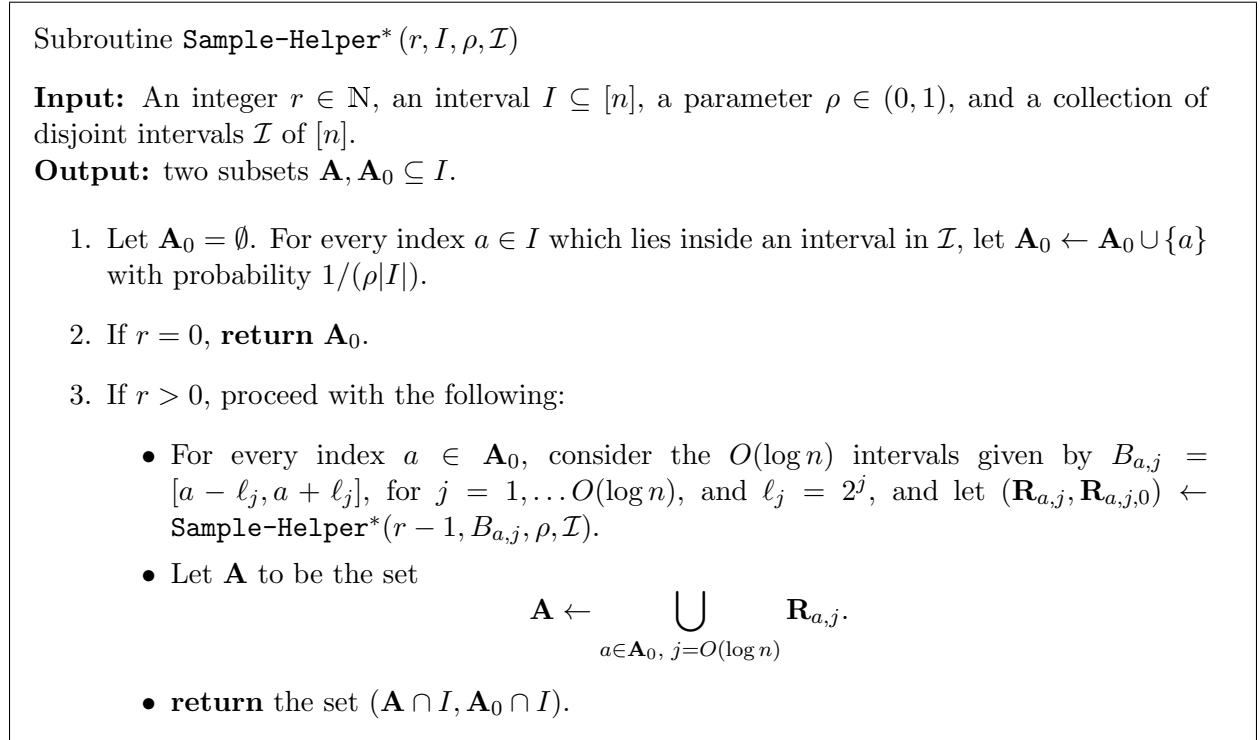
Subroutine Sample-Helper$^*$ $(r, I, \rho, \mathcal{I})$

**Input:** An integer $r \in \mathbb{N}$, an interval $I \subseteq [n]$, a parameter $\rho \in (0,1)$, and a collection of disjoint intervals $\mathcal{I}$ of $[n]$.
**Output:** two subsets $\mathbf{A}, \mathbf{A}_0 \subseteq I$.

1. Let $\mathbf{A}_0 = \emptyset$. For every index $a \in I$ which lies inside an interval in $\mathcal{I}$, let $\mathbf{A}_0 \leftarrow \mathbf{A}_0 \cup \{a\}$ with probability $1/(\rho|I|)$.

2. If $r = 0$, **return** $\mathbf{A}_0$.

3. If $r > 0$, proceed with the following:

• For every index $a \in \mathbf{A}_0$, consider the $O(\log n)$ intervals given by $B_{a,j} = [a - \ell_j, a + \ell_j]$, for $j = 1, \dots O(\log n)$, and $\ell_j = 2^j$, and let $(\mathbf{R}_{a,j}, \mathbf{R}_{a,j,0}) \leftarrow$ Sample-Helper$^*(r-1, B_{a,j}, \rho, \mathcal{I})$.

• Let $\mathbf{A}$ to be the set
$$\mathbf{A} \leftarrow \bigcup_{a \in \mathbf{A}_0,\ j = O(\log n)} \mathbf{R}_{a,j}.$$

• **return** the set $(\mathbf{A} \cap I, \mathbf{A}_0 \cap I)$.